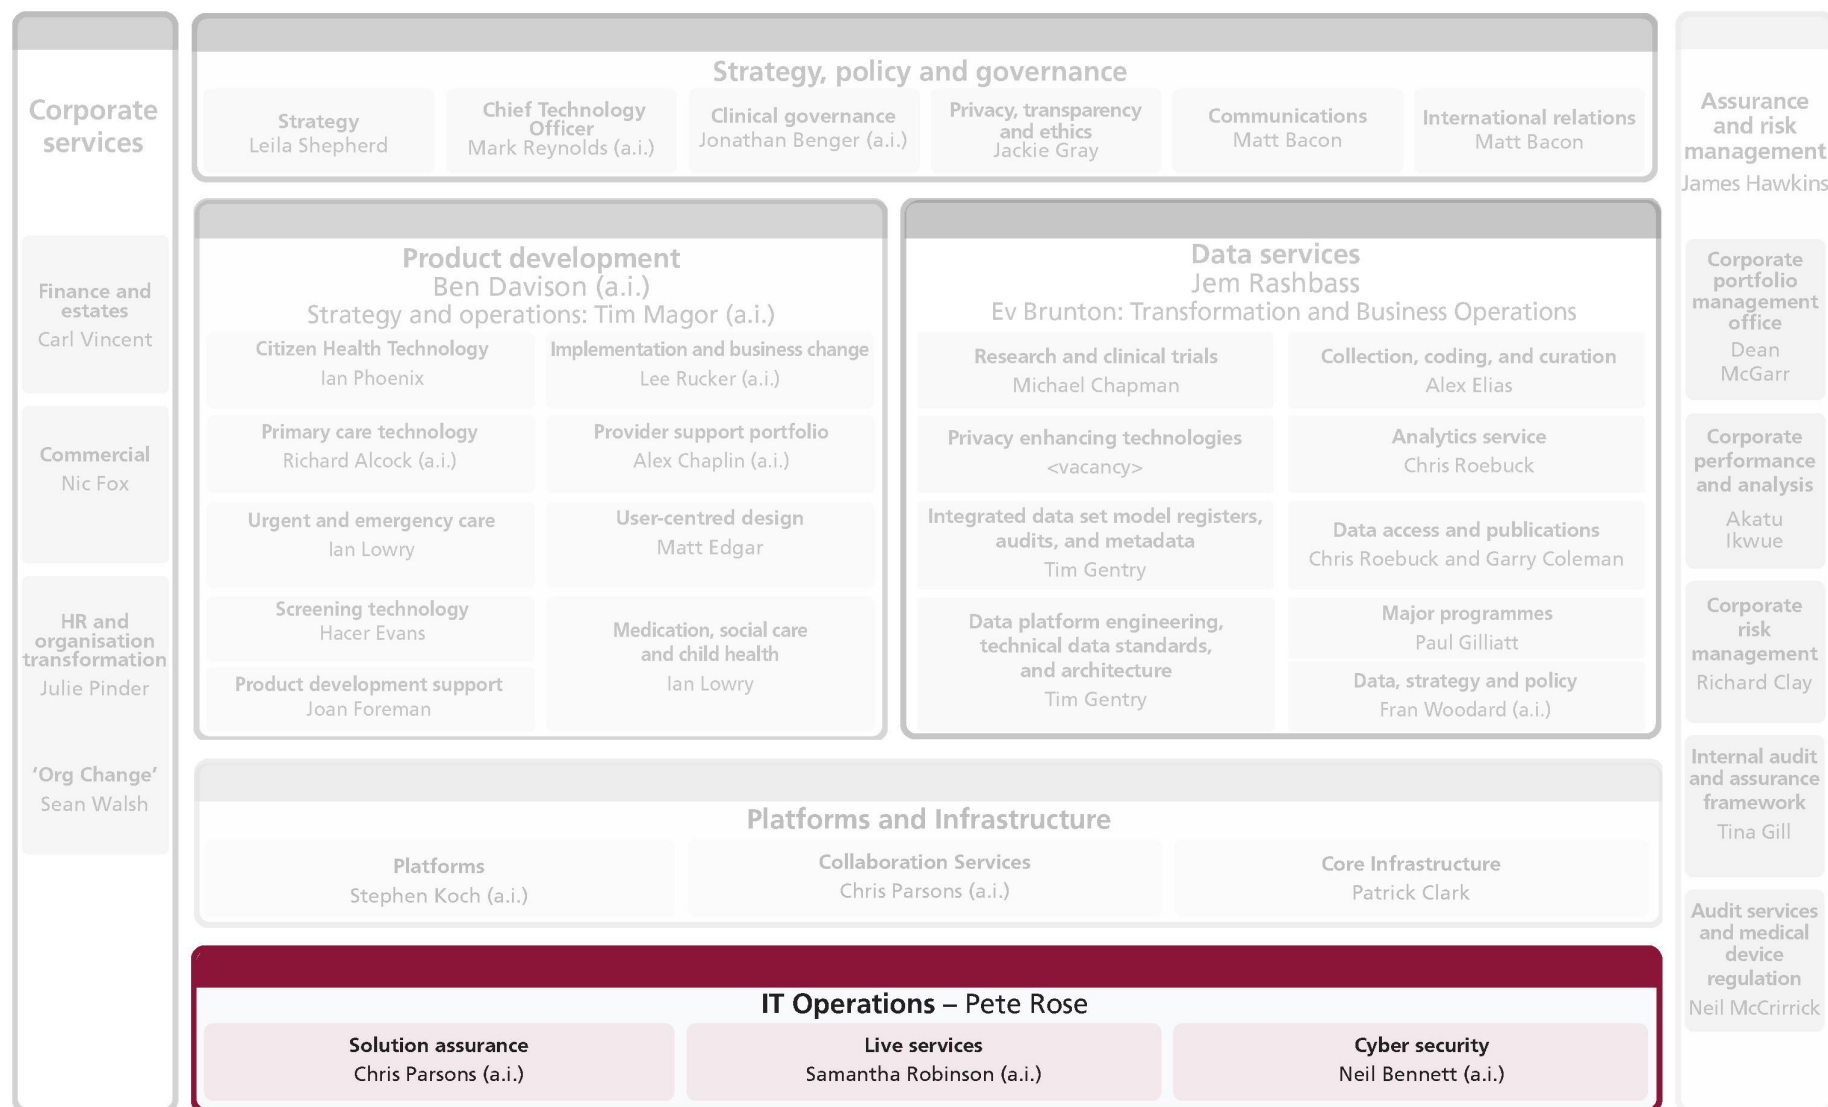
Corporate services

Finance and estates
Carl Vincent

Commercial
Nic Fox

HR and organisation transformation
Julie Pinder

'Org Change'
Sean Walsh

Strategy, policy and governance

Strategy
Leila Shepherd

Chief Technology Officer
Mark Reynolds (a.i.)

Clinical governance
Jonathan Benger (a.i.)

Privacy, transparency and ethics
Jackie Gray

Communications
Matt Bacon

International relations
Matt Bacon

Product development
Ben Davison (a.i.)
Strategy and operations: Tim Magor (a.i.)

Citizen Health Technology
Ian Phoenix

Implementation and business change
Lee Rucker (a.i.)

Primary care technology
Richard Alcock (a.i.)

Provider support portfolio
Alex Chaplin (a.i.)

Urgent and emergency care
Ian Lowry

User-centred design
Matt Edgar

Screening technology
Hacer Evans

Medication, social care and child health
Ian Lowry

Product development support
Joan Foreman

Data services
Jem Rashbass
Ev Brunton: Transformation and Business Operations

Research and clinical trials
Michael Chapman

Collection, coding, and curation
Alex Elias

Privacy enhancing technologies
<vacancy>

Analytics service
Chris Roebuck

Integrated data set model registers, audits, and metadata
Tim Gentry

Data access and publications
Chris Roebuck and Garry Coleman

Data platform engineering, technical data standards, and architecture
Tim Gentry

Major programmes
Paul Gilliatt

Data, strategy and policy
Fran Woodard (a.i.)

Platforms and Infrastructure

Platforms
Stephen Koch (a.i.)

Collaboration Services
Chris Parsons (a.i.)

Core Infrastructure
Patrick Clark

IT Operations – Pete Rose

Solution assurance
Chris Parsons (a.i.)

Live services
Samantha Robinson (a.i.)

Cyber security
Neil Bennett (a.i.)

Assurance and risk management
James Hawkins

Corporate portfolio management office
Dean McGarr

Corporate performance and analysis
Akatu Ikwue

Corporate risk management
Richard Clay

Internal audit and assurance framework
Tina Gill

Audit services and medical device regulation
Neil McCrirrick